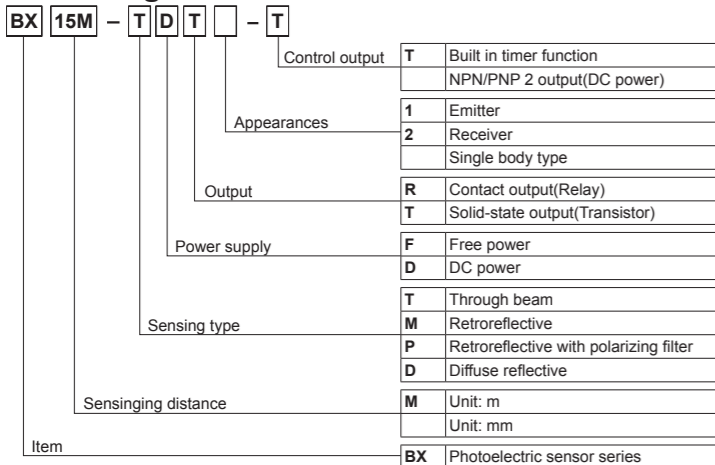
BX 15M – T D T – T

Control output

| T | Built in timer function |
|---|---|
| | NPN/PNP 2 output(DC power) |

Appearances

| 1 | Emitter |
|---|---|
| 2 | Receiver |
| | Single body type |

Output

| R | Contact output(Relay) |
|---|---|
| T | Solid-state output(Transistor) |

Power supply

| F | Free power |
|---|---|
| D | DC power |

Sensing type

| T | Through beam |
|---|---|
| M | Retroreflective |
| P | Retroreflective with polarizing filter |
| D | Diffuse reflective |

Sensinging distance

| M | Unit: m |
|---|---|
| | Unit: mm |

Item

| BX | Photoelectric sensor series |
|---|---|